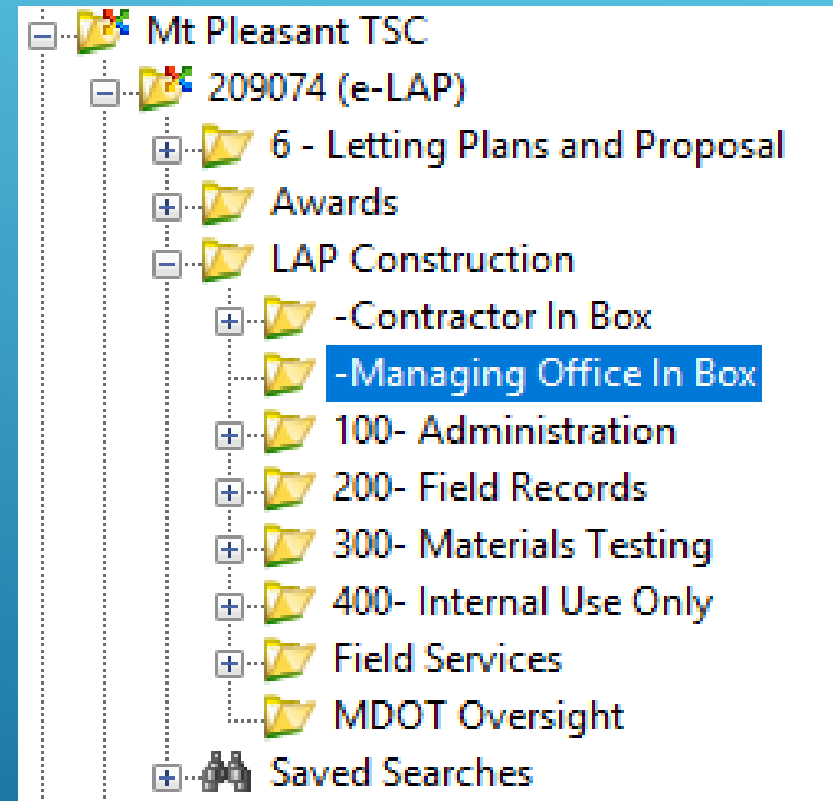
Mt Pleasant TSC
209074 (e-LAP)
6 - Letting Plans and Proposal
Awards
LAP Construction
-Contractor In Box
-Managing Office In Box
100- Administration
200- Field Records
300- Materials Testing
400- Internal Use Only
Field Services
MDOT Oversight
Saved Searches